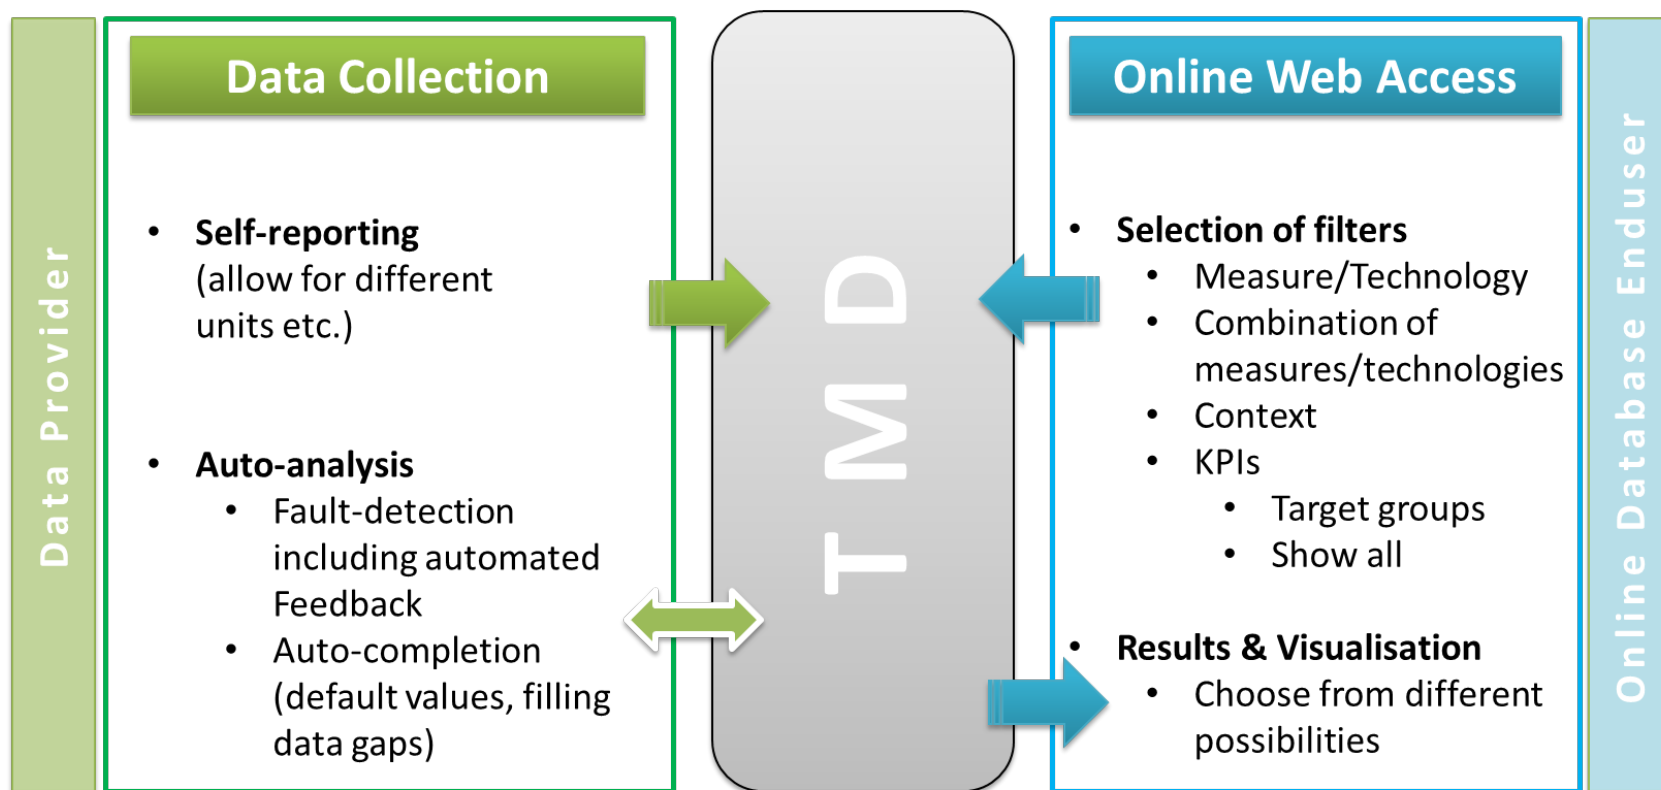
Data Provider

Data Collection

- **Self-reporting** (allow for different units etc.)
- **Auto-analysis**
  - Fault-detection including automated Feedback
  - Auto-completion (default values, filling data gaps)

TMD

Online Web Access

- **Selection of filters**
  - Measure/Technology
  - Combination of measures/technologies
  - Context
  - KPIs
    - Target groups
    - Show all
- **Results & Visualisation**
  - Choose from different possibilities

Online Database Enduser